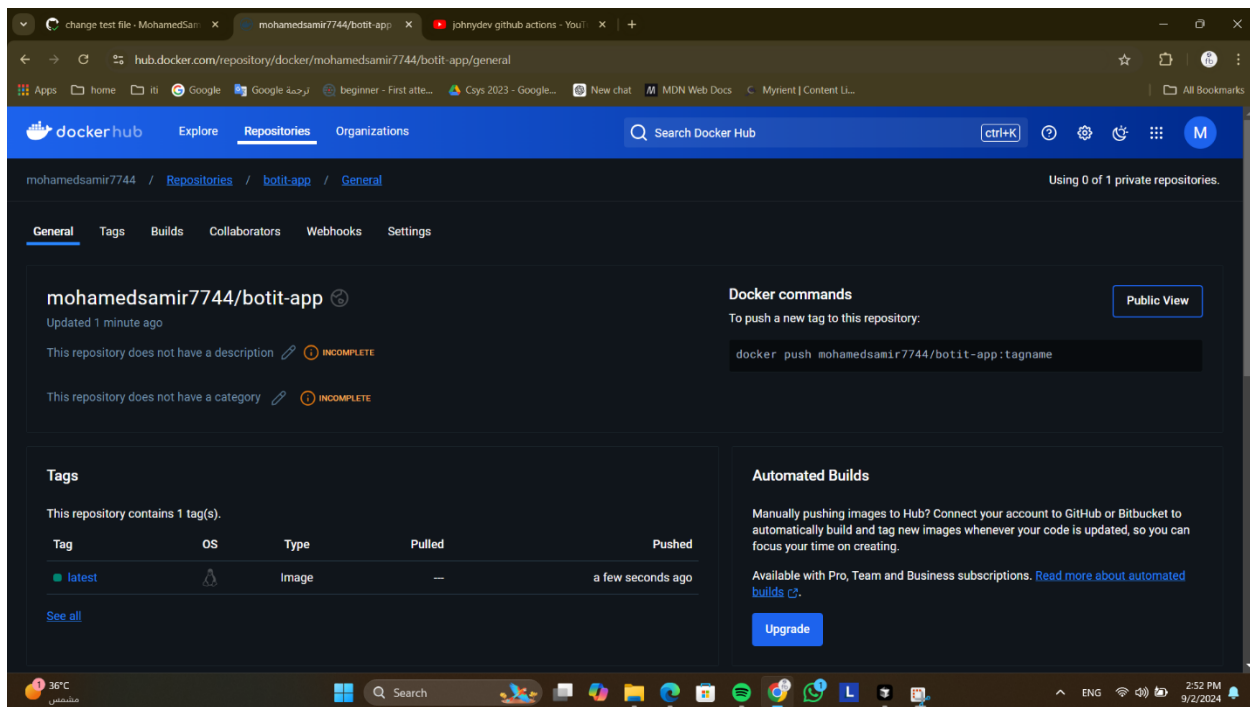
change test file - MohamedSam ×
mohamedsamir7744/botit-app ×
johnydev github actions - YouT ×
+

hub.docker.com/repository/docker/mohamedsamir7744/botit-app/general

Apps home iti Google Google ترجمة beginner - First atte... Csys 2023 - Google... New chat MDN Web Docs Myrient | Content Li... All Bookmarks

docker hub Explore Repositories Organizations Search Docker Hub ctrl+K M

mohamedsamir7744 / Repositories / botit-app / General

Using 0 of 1 private repositories.

General Tags Builds Collaborators Webhooks Settings

mohamedsamir7744/botit-app

Updated 1 minute ago

This repository does not have a description INCOMPLETE

This repository does not have a category INCOMPLETE

Docker commands

To push a new tag to this repository:

Public View

docker push mohamedsamir7744/botit-app:tagname

Tags

This repository contains 1 tag(s).

| Tag | OS | Type | Pulled | Pushed |
|---|---|---|---|---|
| latest | | Image | — | a few seconds ago |

See all

Automated Builds

Manually pushing images to Hub? Connect your account to GitHub or Bitbucket to automatically build and tag new images whenever your code is updated, so you can focus your time on creating.

Available with Pro, Team and Business subscriptions. Read more about automated builds.

Upgrade

36°C
مشمس

Search

ENG
2:52 PM
9/2/2024